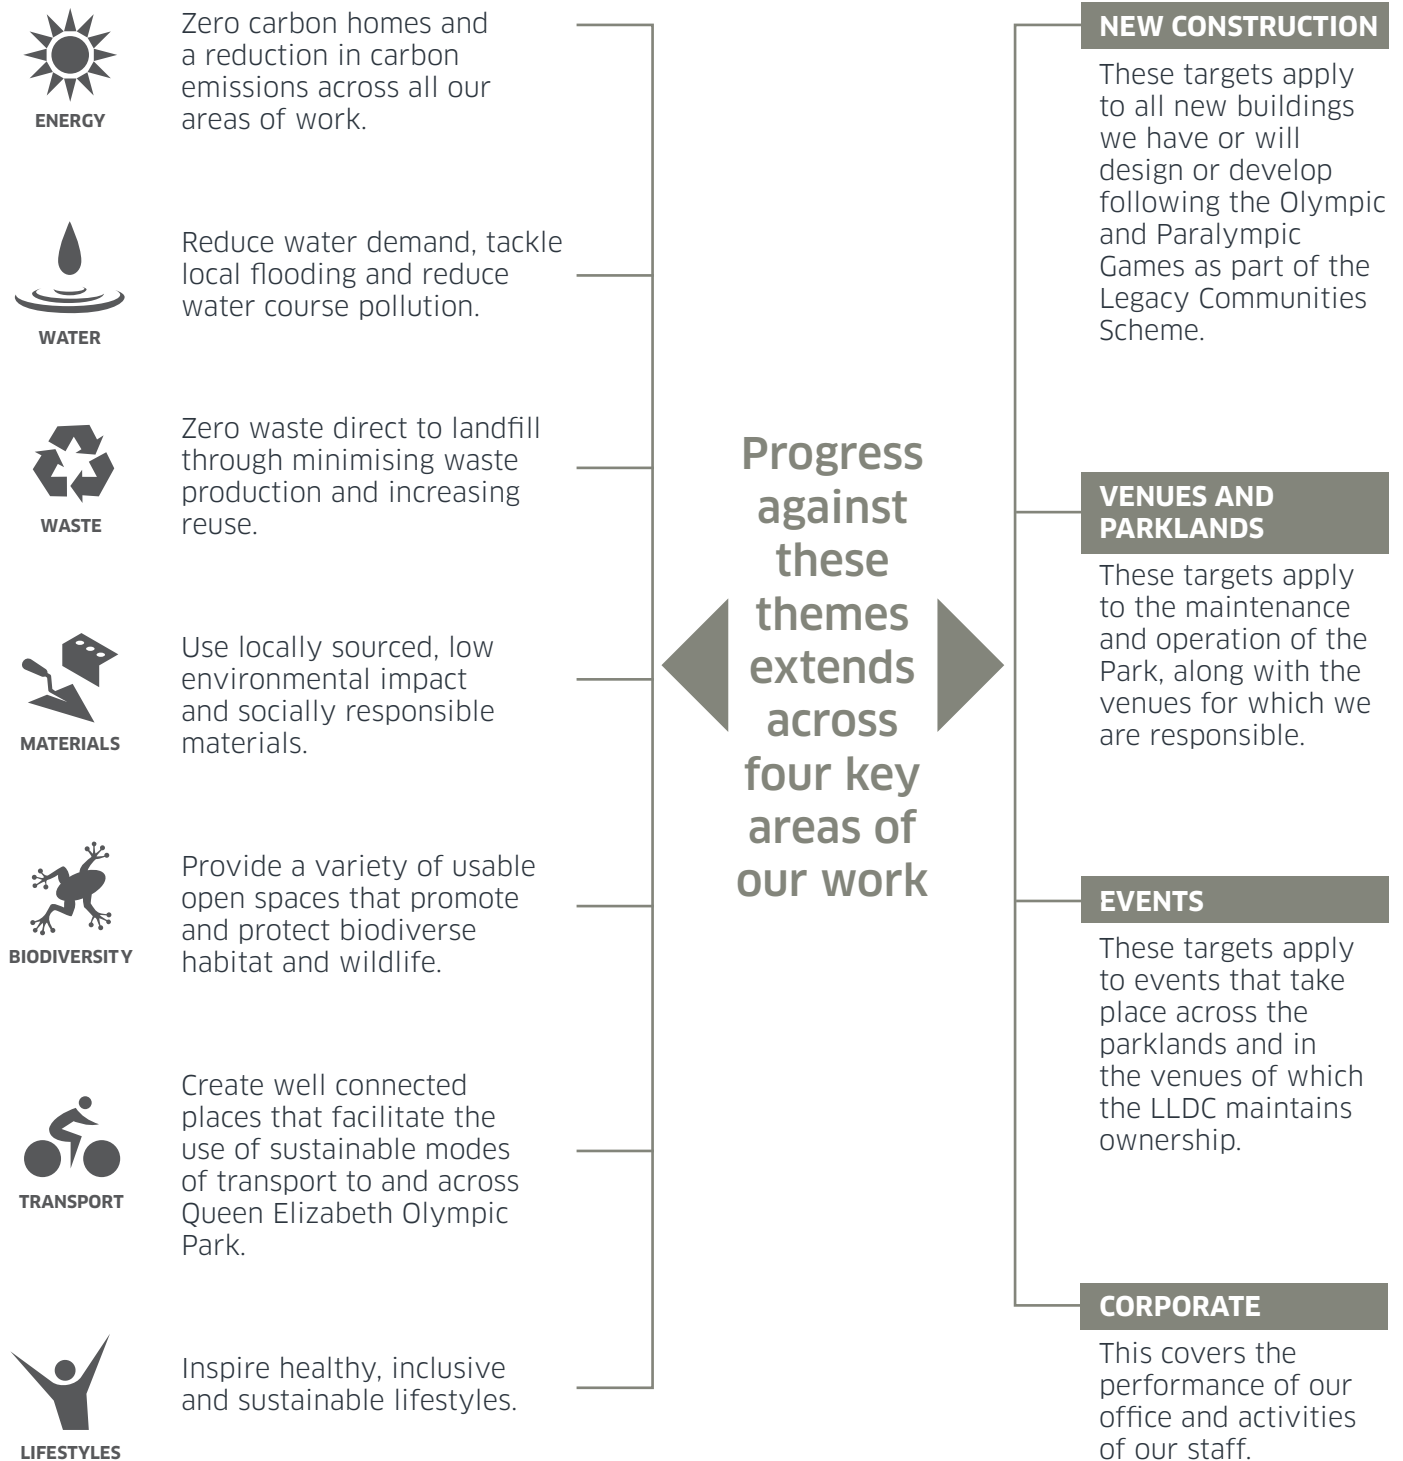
ENERGY

Zero carbon homes and a reduction in carbon emissions across all our areas of work.

WATER

Reduce water demand, tackle local flooding and reduce water course pollution.

WASTE

Zero waste direct to landfill through minimising waste production and increasing reuse.

MATERIALS

Use locally sourced, low environmental impact and socially responsible materials.

BIODIVERSITY

Provide a variety of usable open spaces that promote and protect biodiverse habitat and wildlife.

TRANSPORT

Create well connected places that facilitate the use of sustainable modes of transport to and across Queen Elizabeth Olympic Park.

LIFESTYLES

Inspire healthy, inclusive and sustainable lifestyles.

Progress against these themes extends across four key areas of our work

NEW CONSTRUCTION

These targets apply to all new buildings we have or will design or develop following the Olympic and Paralympic Games as part of the Legacy Communities Scheme.

VENUES AND PARKLANDS

These targets apply to the maintenance and operation of the Park, along with the venues for which we are responsible.

EVENTS

These targets apply to events that take place across the parklands and in the venues of which the LLDC maintains ownership.

CORPORATE

This covers the performance of our office and activities of our staff.